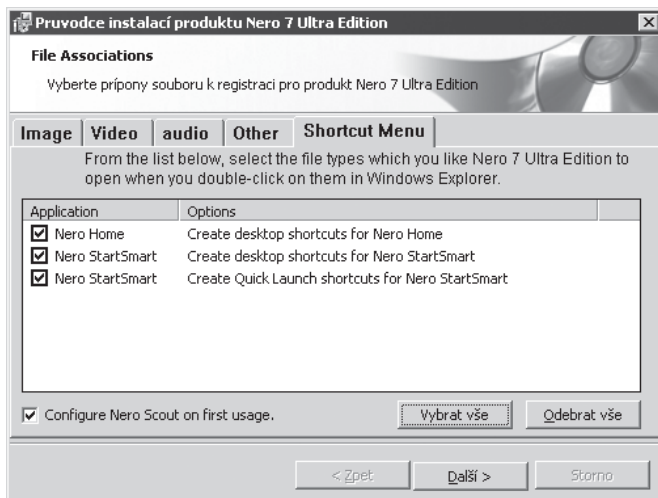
Pruvodce instalací produktu Nero 7 Ultra Edition

File Associations

Vyberte prípony souboru k registraci pro produkt Nero 7 Ultra Edition

Image | Video | audio | Other | Shortcut Menu

From the list below, select the file types which you like Nero 7 Ultra Edition to open when you double-click on them in Windows Explorer.

| Application | Options |
|---|---|
| ☑ Nero Home | Create desktop shortcuts for Nero Home |
| ☑ Nero StartSmart | Create desktop shortcuts for Nero StartSmart |
| ☑ Nero StartSmart | Create Quick Launch shortcuts for Nero StartSmart |

☑ Configure Nero Scout on first usage.

Vybrat vše

Odebrat vše

< Zpet

Další >

Storno